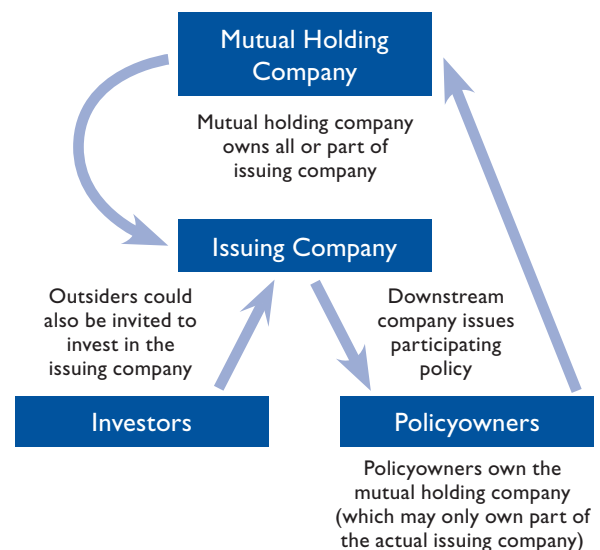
Mutual Holding Company

Mutual holding company owns all or part of issuing company

Issuing Company

Outsiders could also be invited to invest in the issuing company

Downstream company issues participating policy

Investors

Policyowners

Policyowners own the mutual holding company (which may only own part of the actual issuing company)